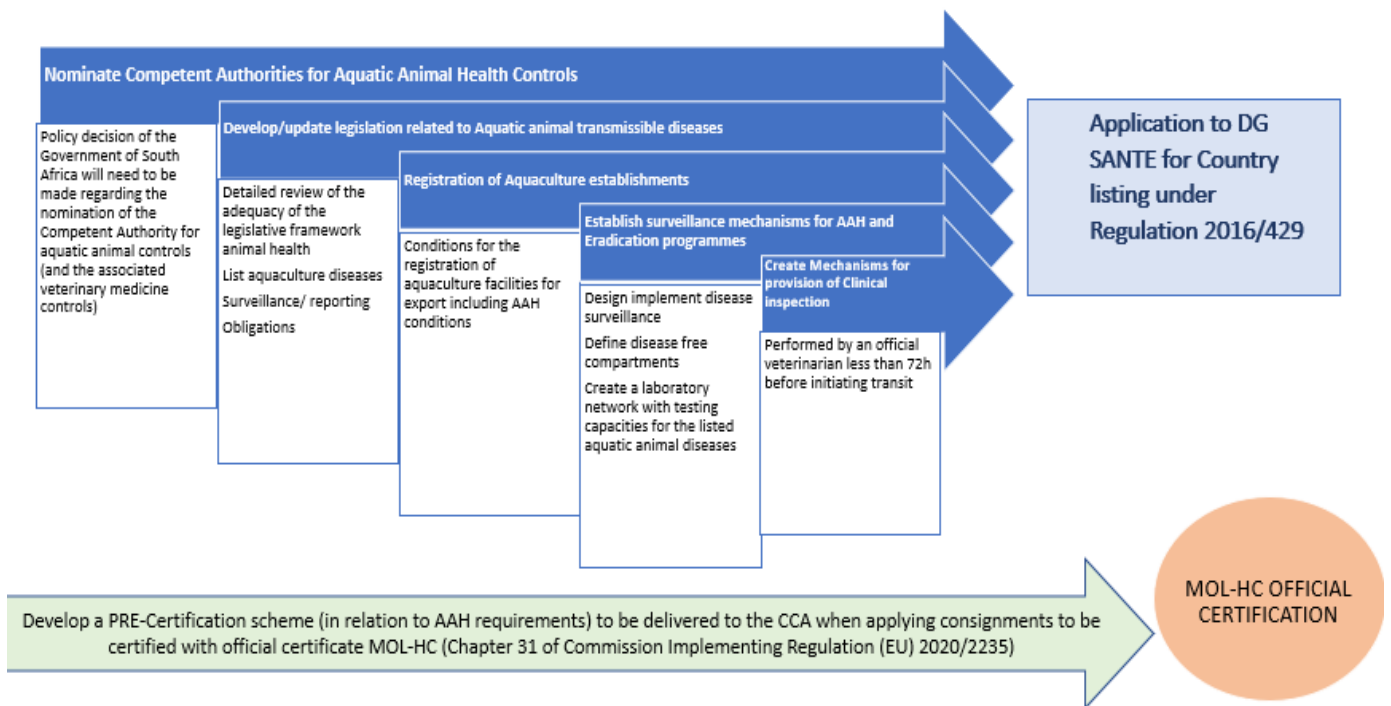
Nominate Competent Authorities for Aquatic Animal Health Controls

Policy decision of the Government of South Africa will need to be made regarding the nomination of the Competent Authority for aquatic animal controls (and the associated veterinary medicine controls)

Develop/update legislation related to Aquatic animal transmissible diseases

Detailed review of the adequacy of the legislative framework animal health

List aquaculture diseases

Surveillance/ reporting

Obligations

Registration of Aquaculture establishments

Conditions for the registration of aquaculture facilities for export including AAH conditions

Establish surveillance mechanisms for AAH and Eradication programmes

Design implement disease surveillance

Define disease free compartments

Create a laboratory network with testing capacities for the listed aquatic animal diseases

Create Mechanisms for provision of Clinical inspection

Performed by an official veterinarian less than 72h before initiating transit

Application to DG SANTE for Country listing under Regulation 2016/429

Develop a PRE-Certification scheme (in relation to AAH requirements) to be delivered to the CCA when applying consignments to be certified with official certificate MOL-HC (Chapter 31 of Commission Implementing Regulation (EU) 2020/2235)

MOL-HC OFFICIAL CERTIFICATION